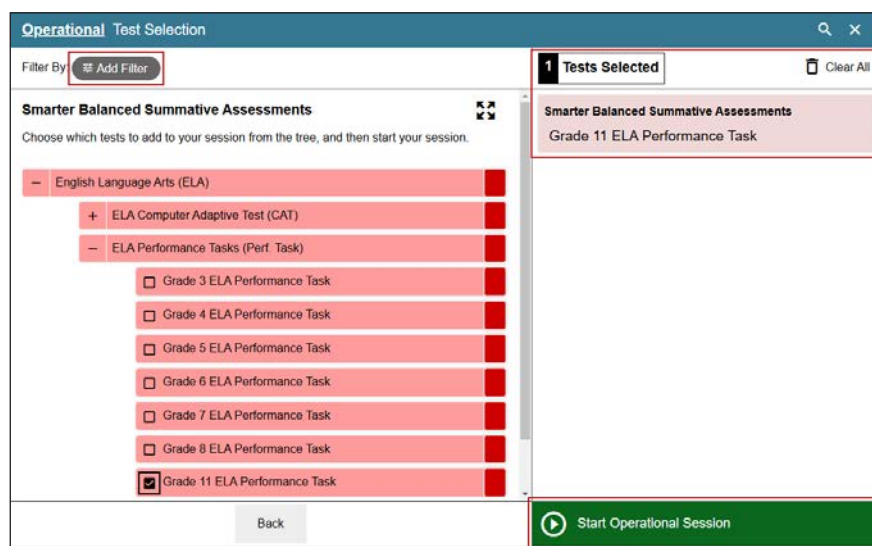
Operational Test Selection

Filter By: Add Filter

1 Tests Selected

Clear All

Smarter Balanced Summative Assessments

Choose which tests to add to your session from the tree, and then start your session.

– English Language Arts (ELA)

+ ELA Computer Adaptive Test (CAT)

– ELA Performance Tasks (Perf. Task)

Grade 3 ELA Performance Task

Grade 4 ELA Performance Task

Grade 5 ELA Performance Task

Grade 6 ELA Performance Task

Grade 7 ELA Performance Task

Grade 8 ELA Performance Task

Grade 11 ELA Performance Task

Smarter Balanced Summative Assessments

Grade 11 ELA Performance Task

Back

Start Operational Session